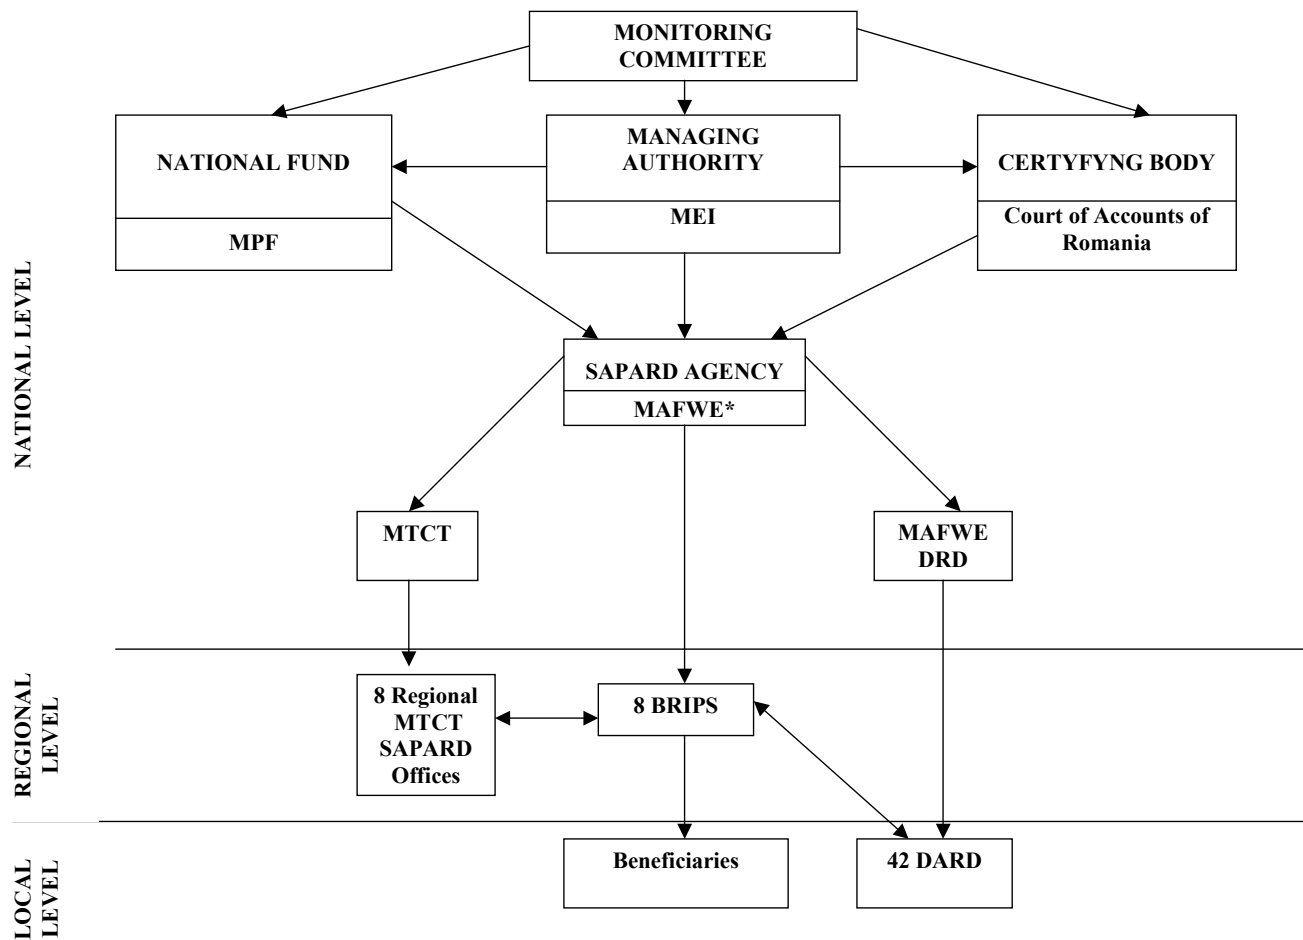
MONITORING COMMITTEE

NATIONAL FUND

MPF

MANAGING AUTHORITY

MEI

CERTYFYNG BODY

Court of Accounts of Romania

NATIONAL LEVEL

SAPARD AGENCY

MAFWE*

MTCT

MAFWE DRD

REGIONAL LEVEL

8 Regional MTCT SAPARD Offices

8 BRIPS

LOCAL LEVEL

Beneficiaries

42 DARD